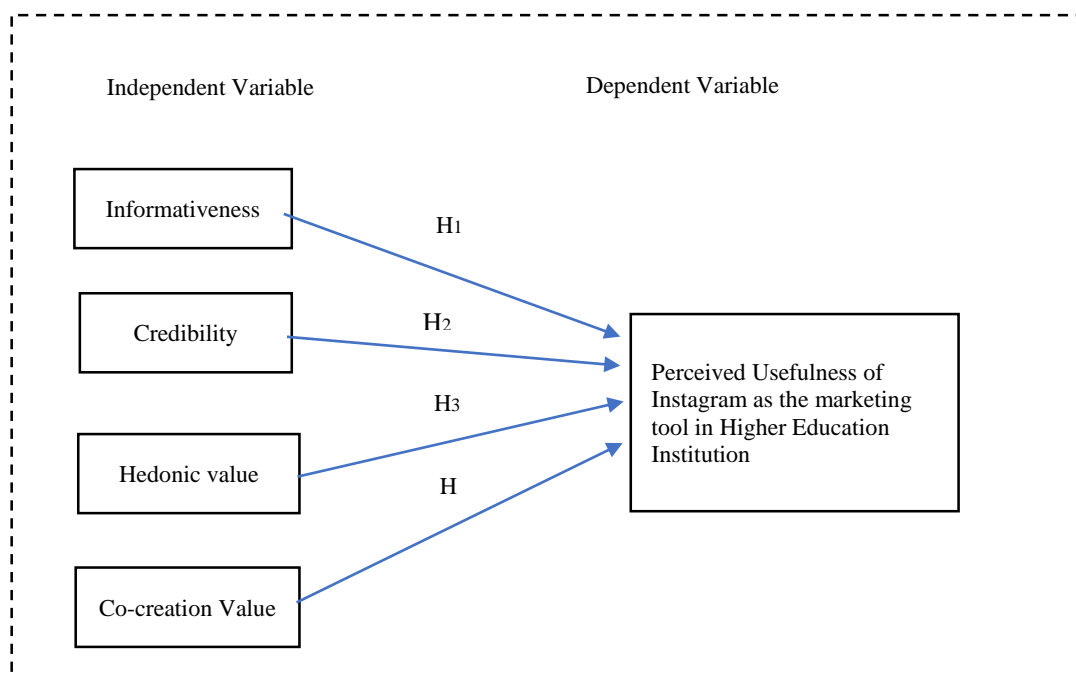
Independent Variable

Dependent Variable

Informativeness

$H_1$

Credibility

$H_2$

$H_3$

Hedonic value

H

Co-creation Value

Perceived Usefulness of Instagram as the marketing tool in Higher Education Institution